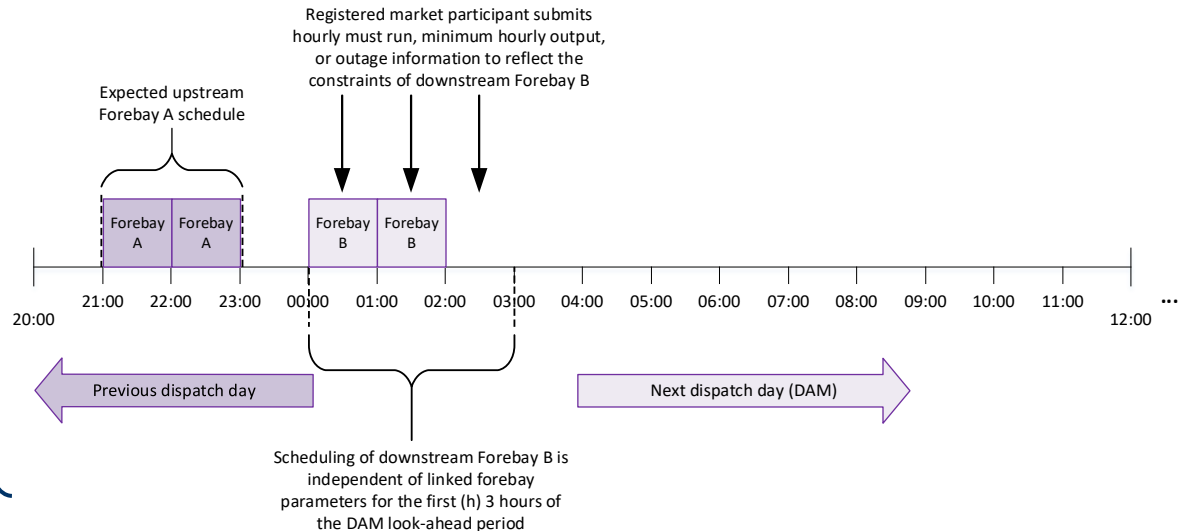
Registered market participant submits hourly must run, minimum hourly output, or outage information to reflect the constraints of downstream Forebay B

Expected upstream Forebay A schedule

Forebay A

Forebay A

Forebay B

Forebay B

20:00

21:00

22:00

23:00

00:00

01:00

02:00

03:00

04:00

05:00

06:00

07:00

08:00

09:00

10:00

11:00

12:00

...

Previous dispatch day

Next dispatch day (DAM)

Scheduling of downstream Forebay B is independent of linked forebay parameters for the first (h) 3 hours of the DAM look-ahead period